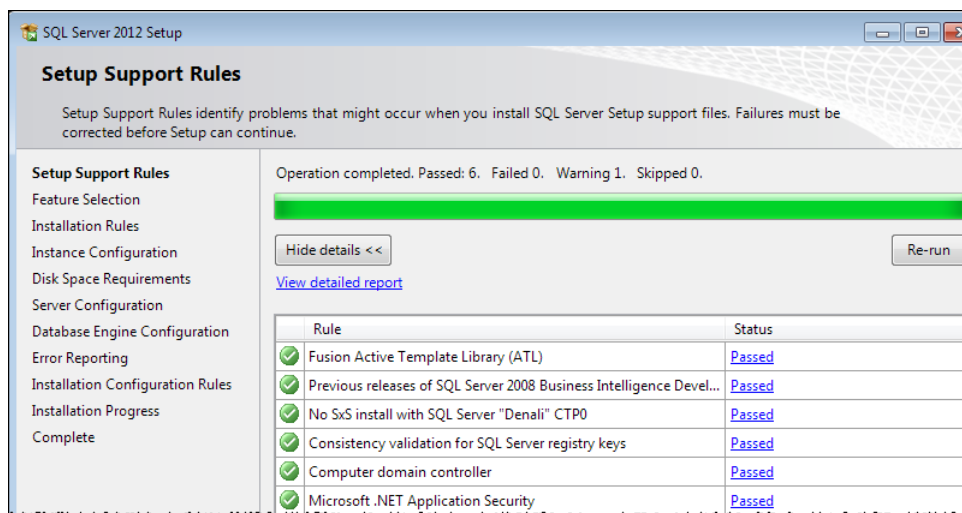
SQL Server 2012 Setup

Setup Support Rules

Setup Support Rules identify problems that might occur when you install SQL Server Setup support files. Failures must be corrected before Setup can continue.

Setup Support Rules
Feature Selection
Installation Rules
Instance Configuration
Disk Space Requirements
Server Configuration
Database Engine Configuration
Error Reporting
Installation Configuration Rules
Installation Progress
Complete

Operation completed. Passed: 6. Failed 0. Warning 1. Skipped 0.

Hide details <<

Re-run

View detailed report

| | Rule | Status |
|---|---|---|
| | Fusion Active Template Library (ATL) | Passed |
| | Previous releases of SQL Server 2008 Business Intelligence Devel... | Passed |
| | No SxS install with SQL Server "Denali" CTP0 | Passed |
| | Consistency validation for SQL Server registry keys | Passed |
| | Computer domain controller | Passed |
| | Microsoft .NET Application Security | Passed |